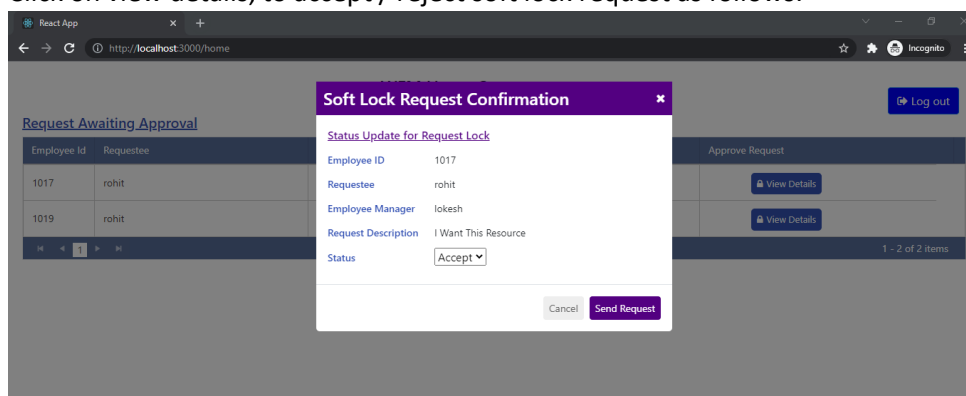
React App
http://localhost:3000/home
Incognito

Log out

Request Awaiting Approval

| Employee Id | Requestee | Approve Request |
|---|---|---|
| 1017 | rohit | View Details |
| 1019 | rohit | View Details |

1 
1 - 2 of 2 items

Soft Lock Request Confirmation ×

Status Update for Request Lock

Employee ID 1017

Requestee rohit

Employee Manager lokesh

Request Description I Want This Resource

Status Accept

Cancel Send Request